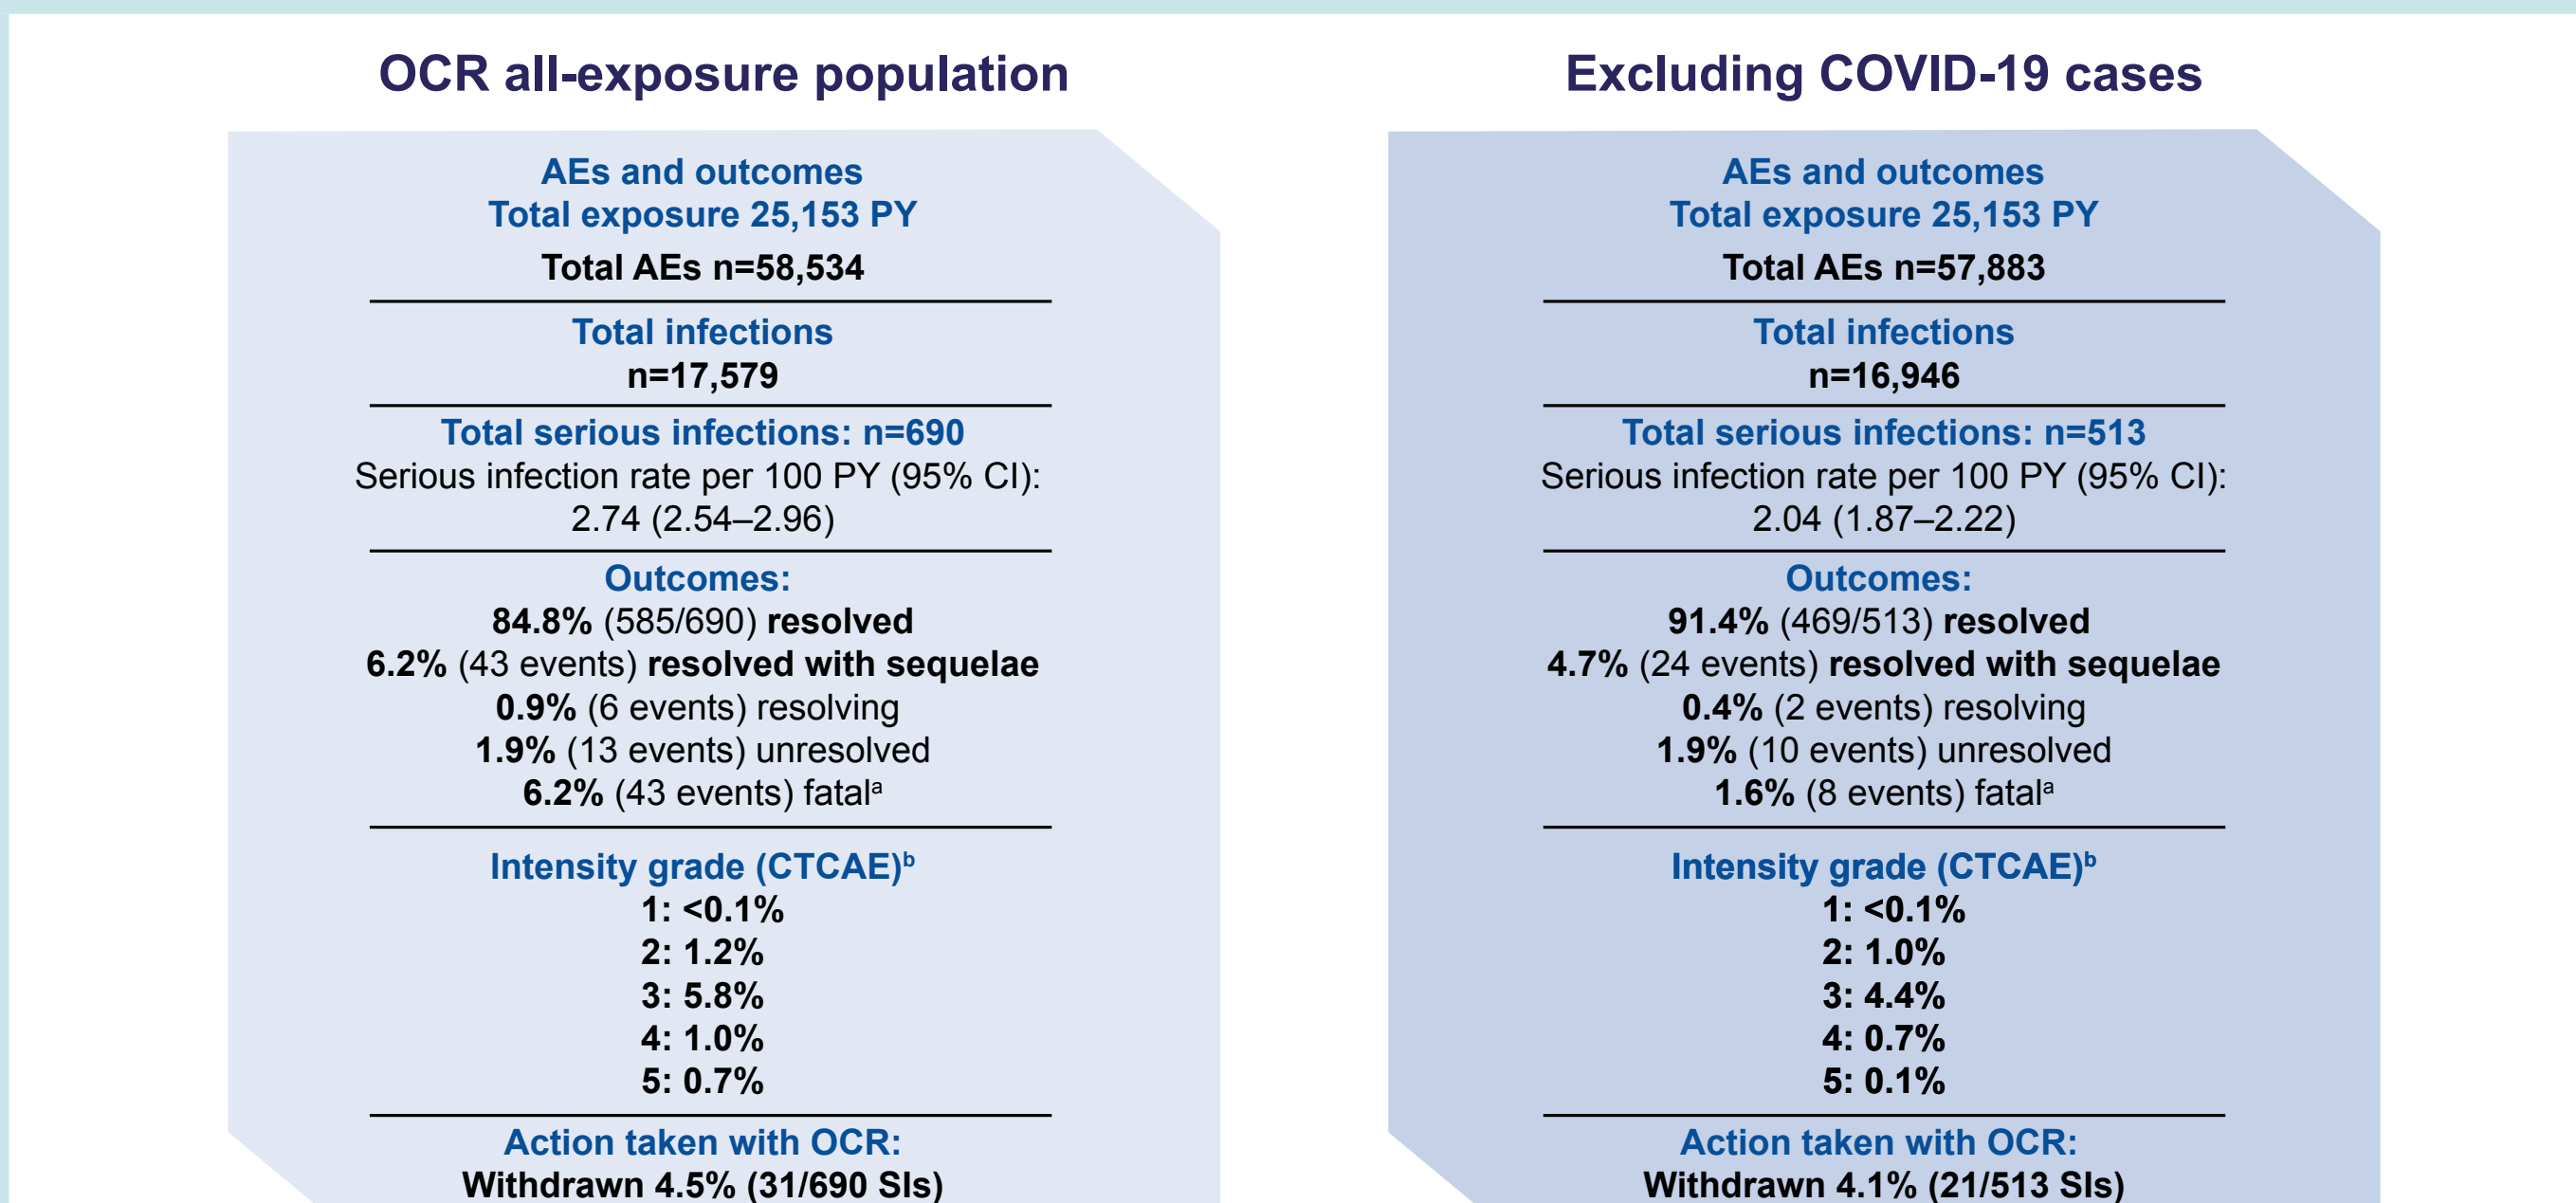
OCR all-exposure population

AEs and outcomes
Total exposure 25,153 PY
Total AEs n=58,534

Total infections
n=17,579

Total serious infections: n=690
Serious infection rate per 100 PY (95% CI): 2.74 (2.54–2.96)

Outcomes:
84.8% (585/690) resolved
6.2% (43 events) resolved with sequelae
0.9% (6 events) resolving
1.9% (13 events) unresolved
6.2% (43 events) fatal$^{a}$

Intensity grade (CTCAE)$^{b}$
1: <0.1%
2: 1.2%
3: 5.8%
4: 1.0%
5: 0.7%

Action taken with OCR:
Withdrawn 4.5% (31/690 SIs)

Excluding COVID-19 cases

AEs and outcomes
Total exposure 25,153 PY
Total AEs n=57,883

Total infections
n=16,946

Total serious infections: n=513
Serious infection rate per 100 PY (95% CI): 2.04 (1.87–2.22)

Outcomes:
91.4% (469/513) resolved
4.7% (24 events) resolved with sequelae
0.4% (2 events) resolving
1.9% (10 events) unresolved
1.6% (8 events) fatal$^{a}$

Intensity grade (CTCAE)$^{b}$
1: <0.1%
2: 1.0%
3: 4.4%
4: 0.7%
5: 0.1%

Action taken with OCR:
Withdrawn 4.1% (21/513 SIs)